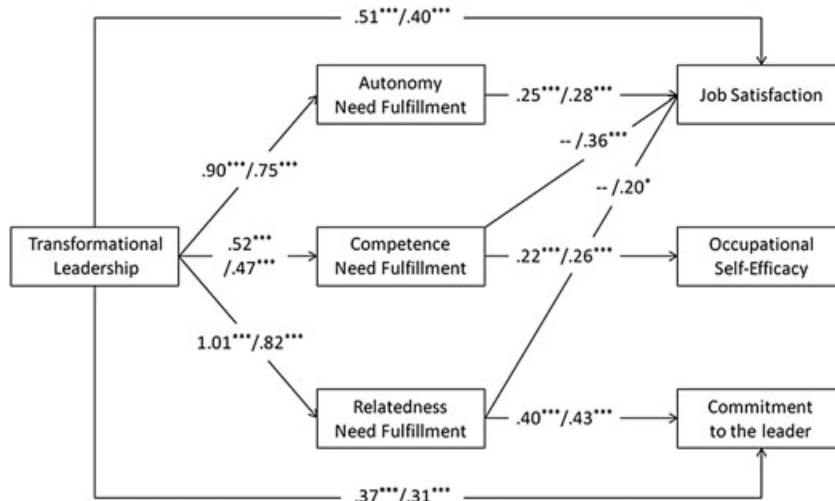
$.51^{***}/.40^{***}$

Autonomy Need Fulfillment

$.25^{***}/.28^{***}$

Job Satisfaction

$-- /.36^{***}$

$.90^{***}/.75^{***}$

$-- /.20^{*}$

Transformational Leadership

$.52^{***}$ $/.47^{***}$

Competence Need Fulfillment

$.22^{***}/.26^{***}$

Occupational Self-Efficacy

$1.01^{***}/.82^{***}$

Relatedness Need Fulfillment

$.40^{***}/.43^{***}$

Commitment to the leader

$.37^{***}/.31^{***}$